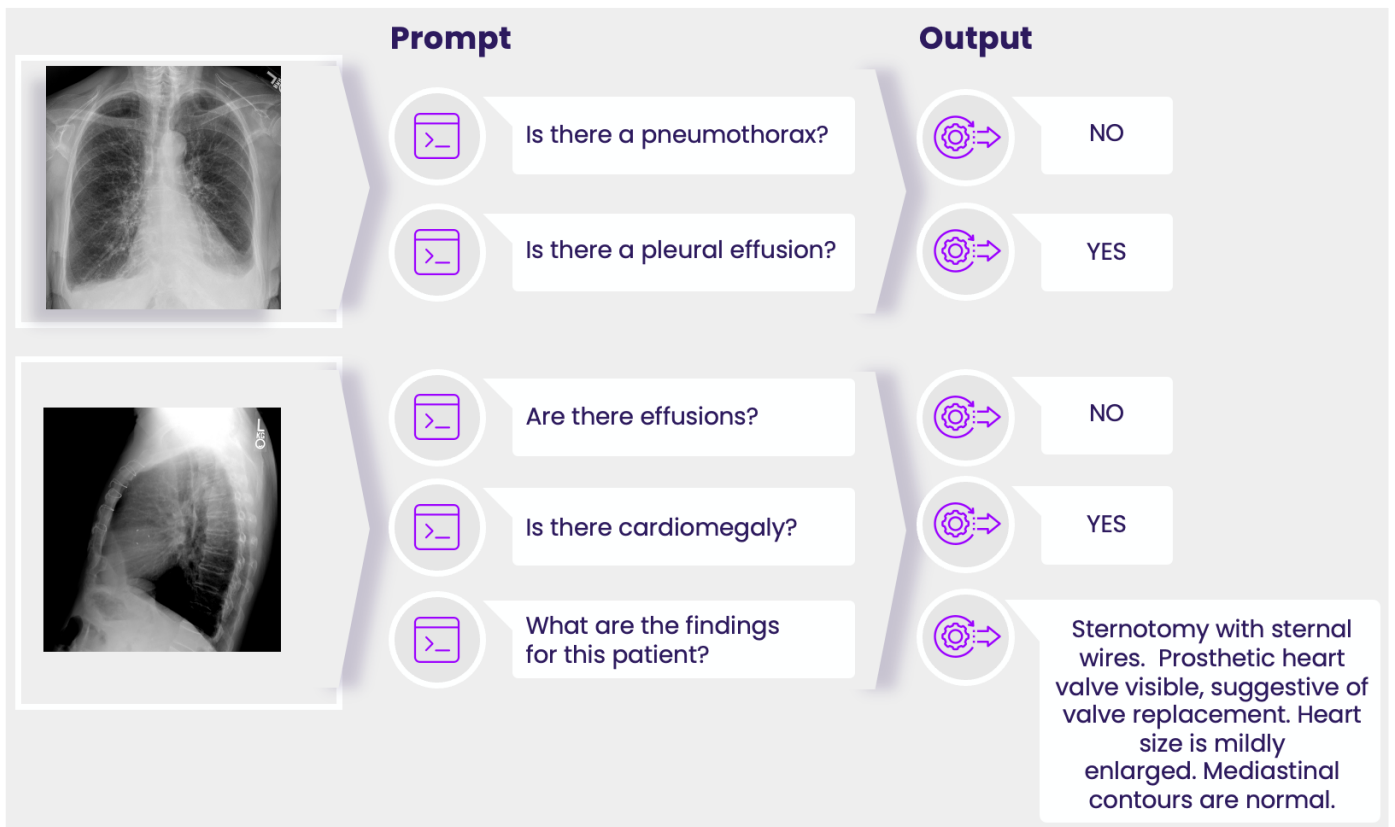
Prompt

Output

Is there a pneumothorax?

NO

Is there a pleural effusion?

YES

Are there effusions?

NO

Is there cardiomegaly?

YES

What are the findings for this patient?

Sternotomy with sternal wires. Prosthetic heart valve visible, suggestive of valve replacement. Heart size is mildly enlarged. Mediastinal contours are normal.